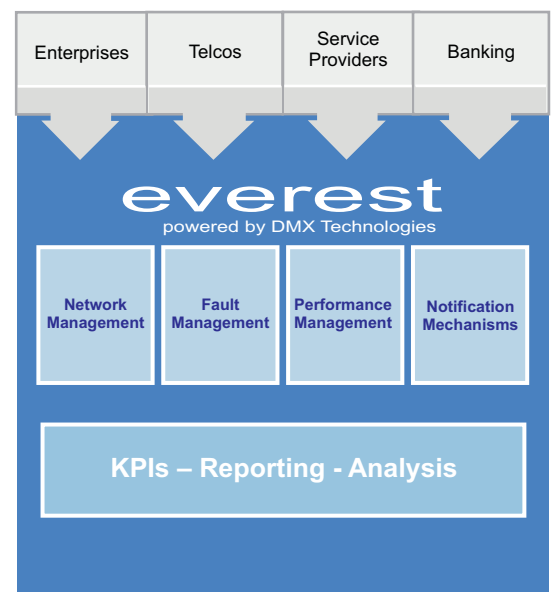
Enterprises

Telcos

Service Providers

Banking

everest
powered by DMX Technologies

Network Management

Fault Management

Performance Management

Notification Mechanisms

KPIs – Reporting - Analysis